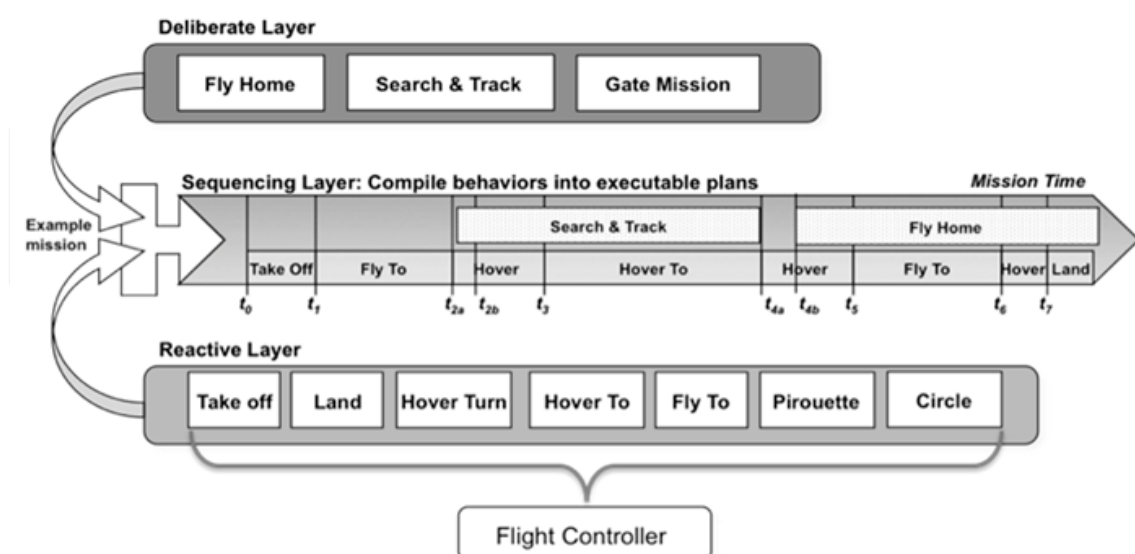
Deliberate Layer

Fly Home

Search & Track

Gate Mission

Sequencing Layer: Compile behaviors into executable plans

Mission Time

Example mission

Search & Track

Fly Home

Take Off

Fly To

Hover

Hover To

Hover

Fly To

Hover

Land

$t_0$ $t_1$ $t_{2a}$ $t_{2b}$ $t_3$ $t_{4a}$ $t_{4b}$ $t_5$ $t_6$ $t_7$

Reactive Layer

Take off

Land

Hover Turn

Hover To

Fly To

Pirouette

Circle

Flight Controller